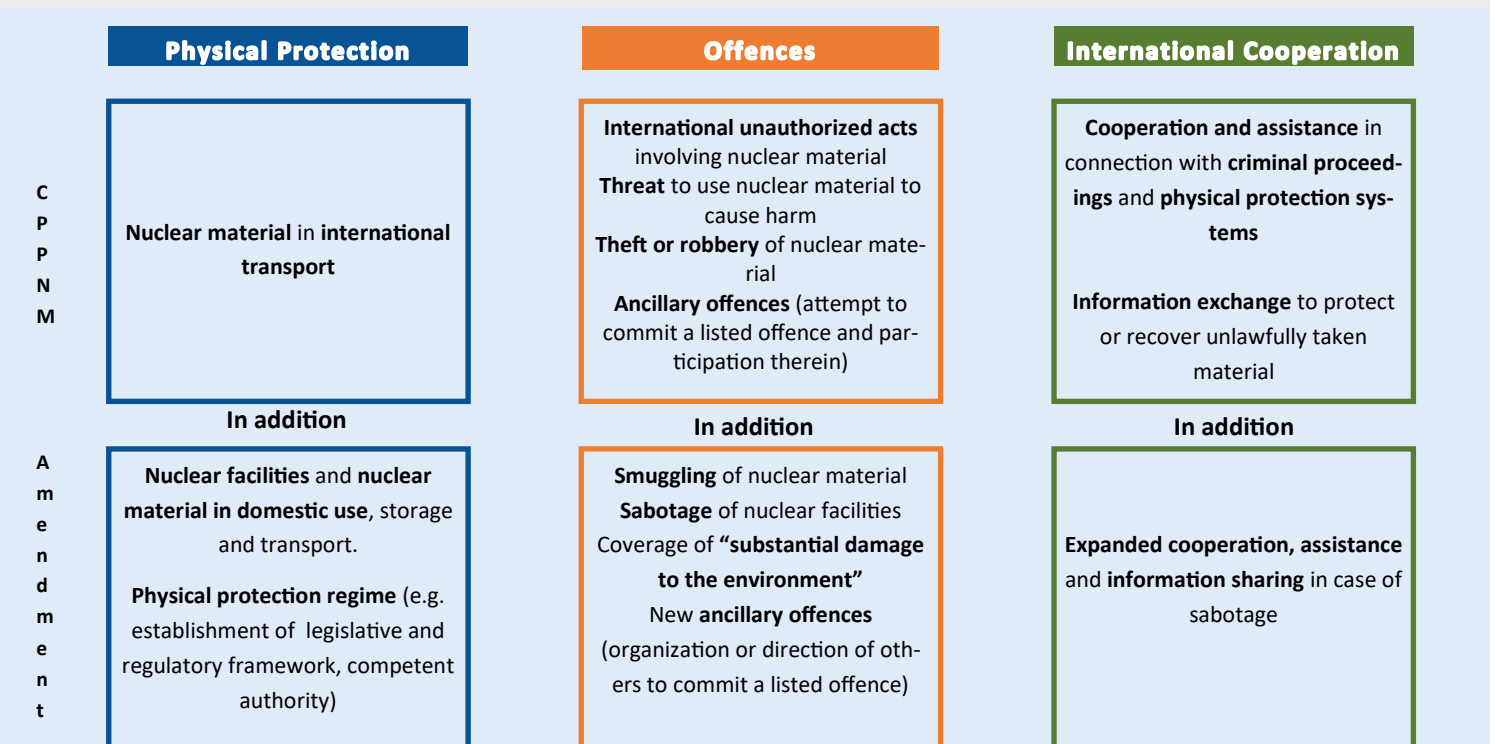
Physical Protection

Offences

International Cooperation

CPPNM

Nuclear material in international transport

International unauthorized acts involving nuclear material
Threat to use nuclear material to cause harm
Theft or robbery of nuclear material
Ancillary offences (attempt to commit a listed offence and participation therein)

Cooperation and assistance in connection with criminal proceedings and physical protection systems

Information exchange to protect or recover unlawfully taken material

In addition

In addition

In addition

Amendment

Nuclear facilities and nuclear material in domestic use, storage and transport.

Physical protection regime (e.g. establishment of legislative and regulatory framework, competent authority)

Smuggling of nuclear material
Sabotage of nuclear facilities
Coverage of "substantial damage to the environment"
New ancillary offences (organization or direction of others to commit a listed offence)

Expanded cooperation, assistance and information sharing in case of sabotage